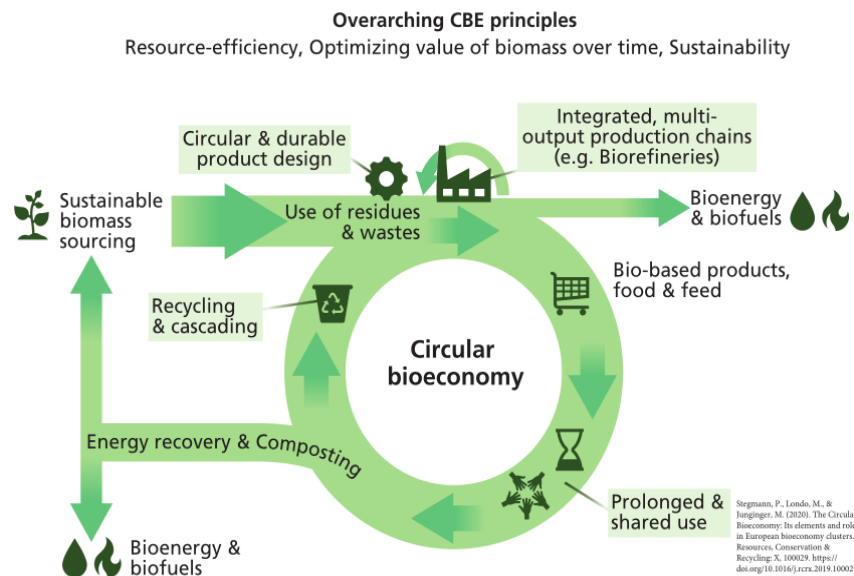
Overarching CBE principles
Resource-efficiency, Optimizing value of biomass over time, Sustainability

Circular & durable product design

Integrated, multi-output production chains (e.g. Biorefineries)

Sustainable biomass sourcing

Use of residues & wastes

Bioenergy & biofuels

Bio-based products, food & feed

Recycling & cascading

Circular bioeconomy

Energy recovery & Composting

Prolonged & shared use

Bioenergy & biofuels

Stegmann, P., Londo, M., & Junginger, M. (2020). The Circula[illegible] Bioeconomy: Its elements and rol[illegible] in European bioeconomy clusters. Resources, Conservation & Recycling: X, 100029. https://doi.org/10.1016/j.rcrx.2019.10002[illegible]